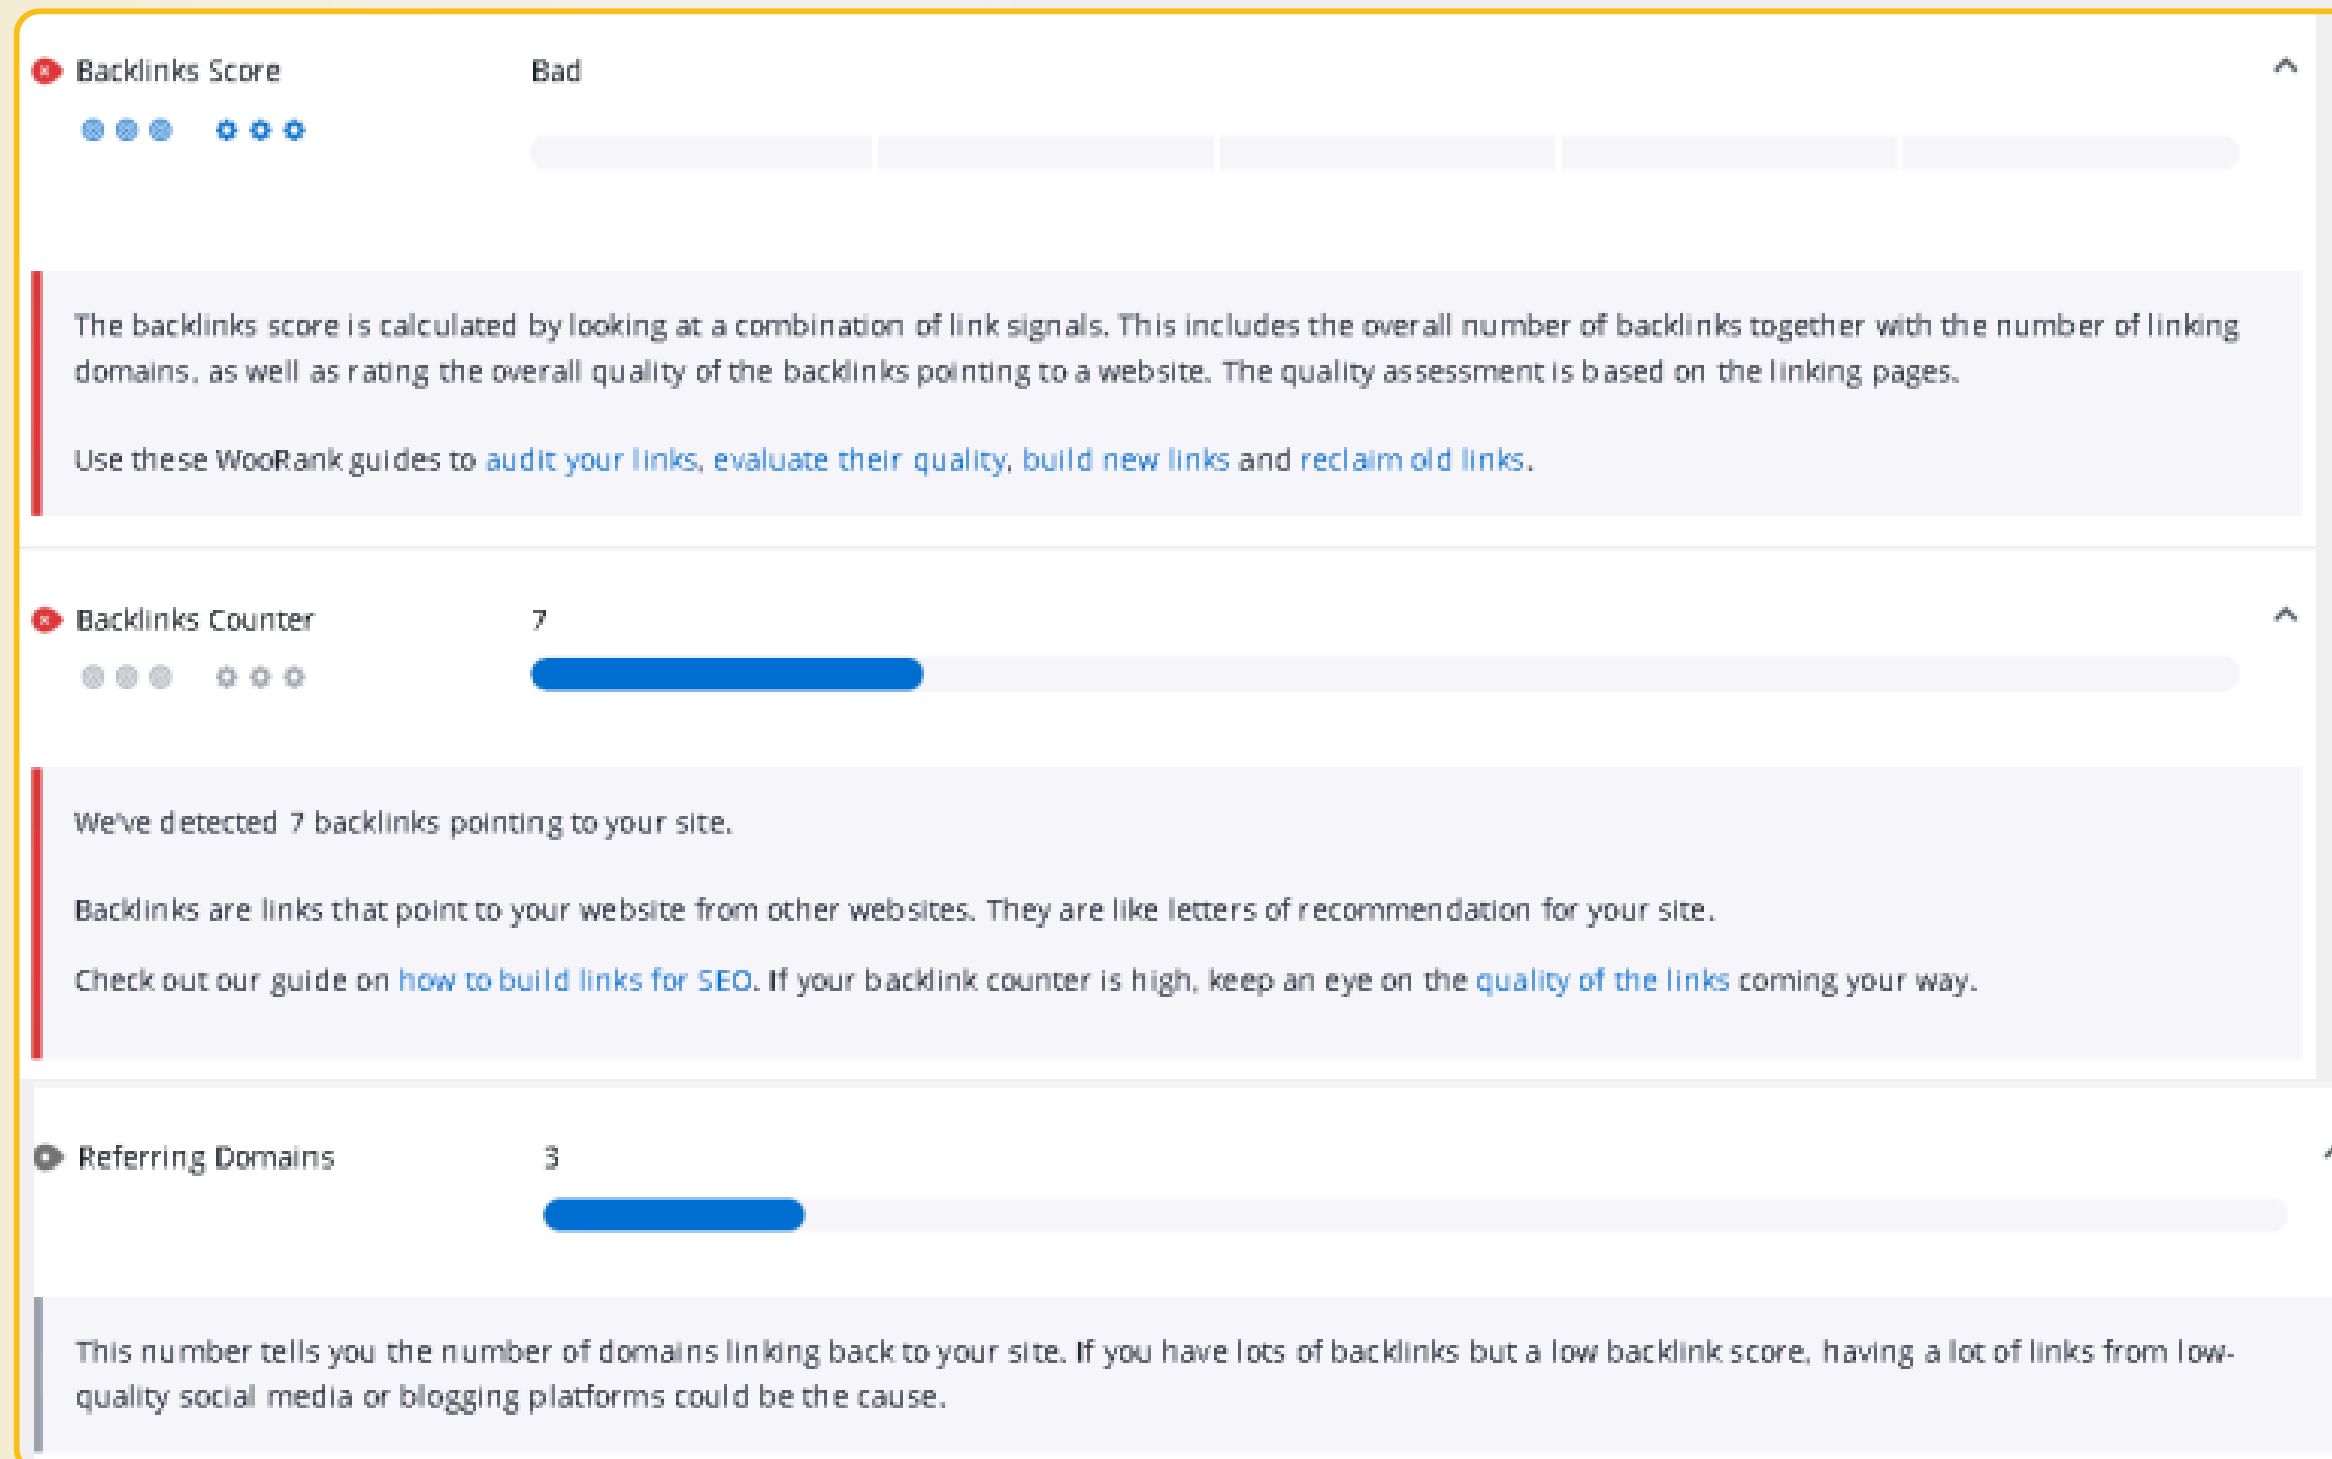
Backlinks Score

Bad

The backlinks score is calculated by looking at a combination of link signals. This includes the overall number of backlinks together with the number of linking domains, as well as rating the overall quality of the backlinks pointing to a website. The quality assessment is based on the linking pages.

Use these WooRank guides to audit your links, evaluate their quality, build new links and reclaim old links.

Backlinks Counter

7

We've detected 7 backlinks pointing to your site.

Backlinks are links that point to your website from other websites. They are like letters of recommendation for your site.

Check out our guide on how to build links for SEO. If your backlink counter is high, keep an eye on the quality of the links coming your way.

Referring Domains

3

This number tells you the number of domains linking back to your site. If you have lots of backlinks but a low backlink score, having a lot of links from low-quality social media or blogging platforms could be the cause.